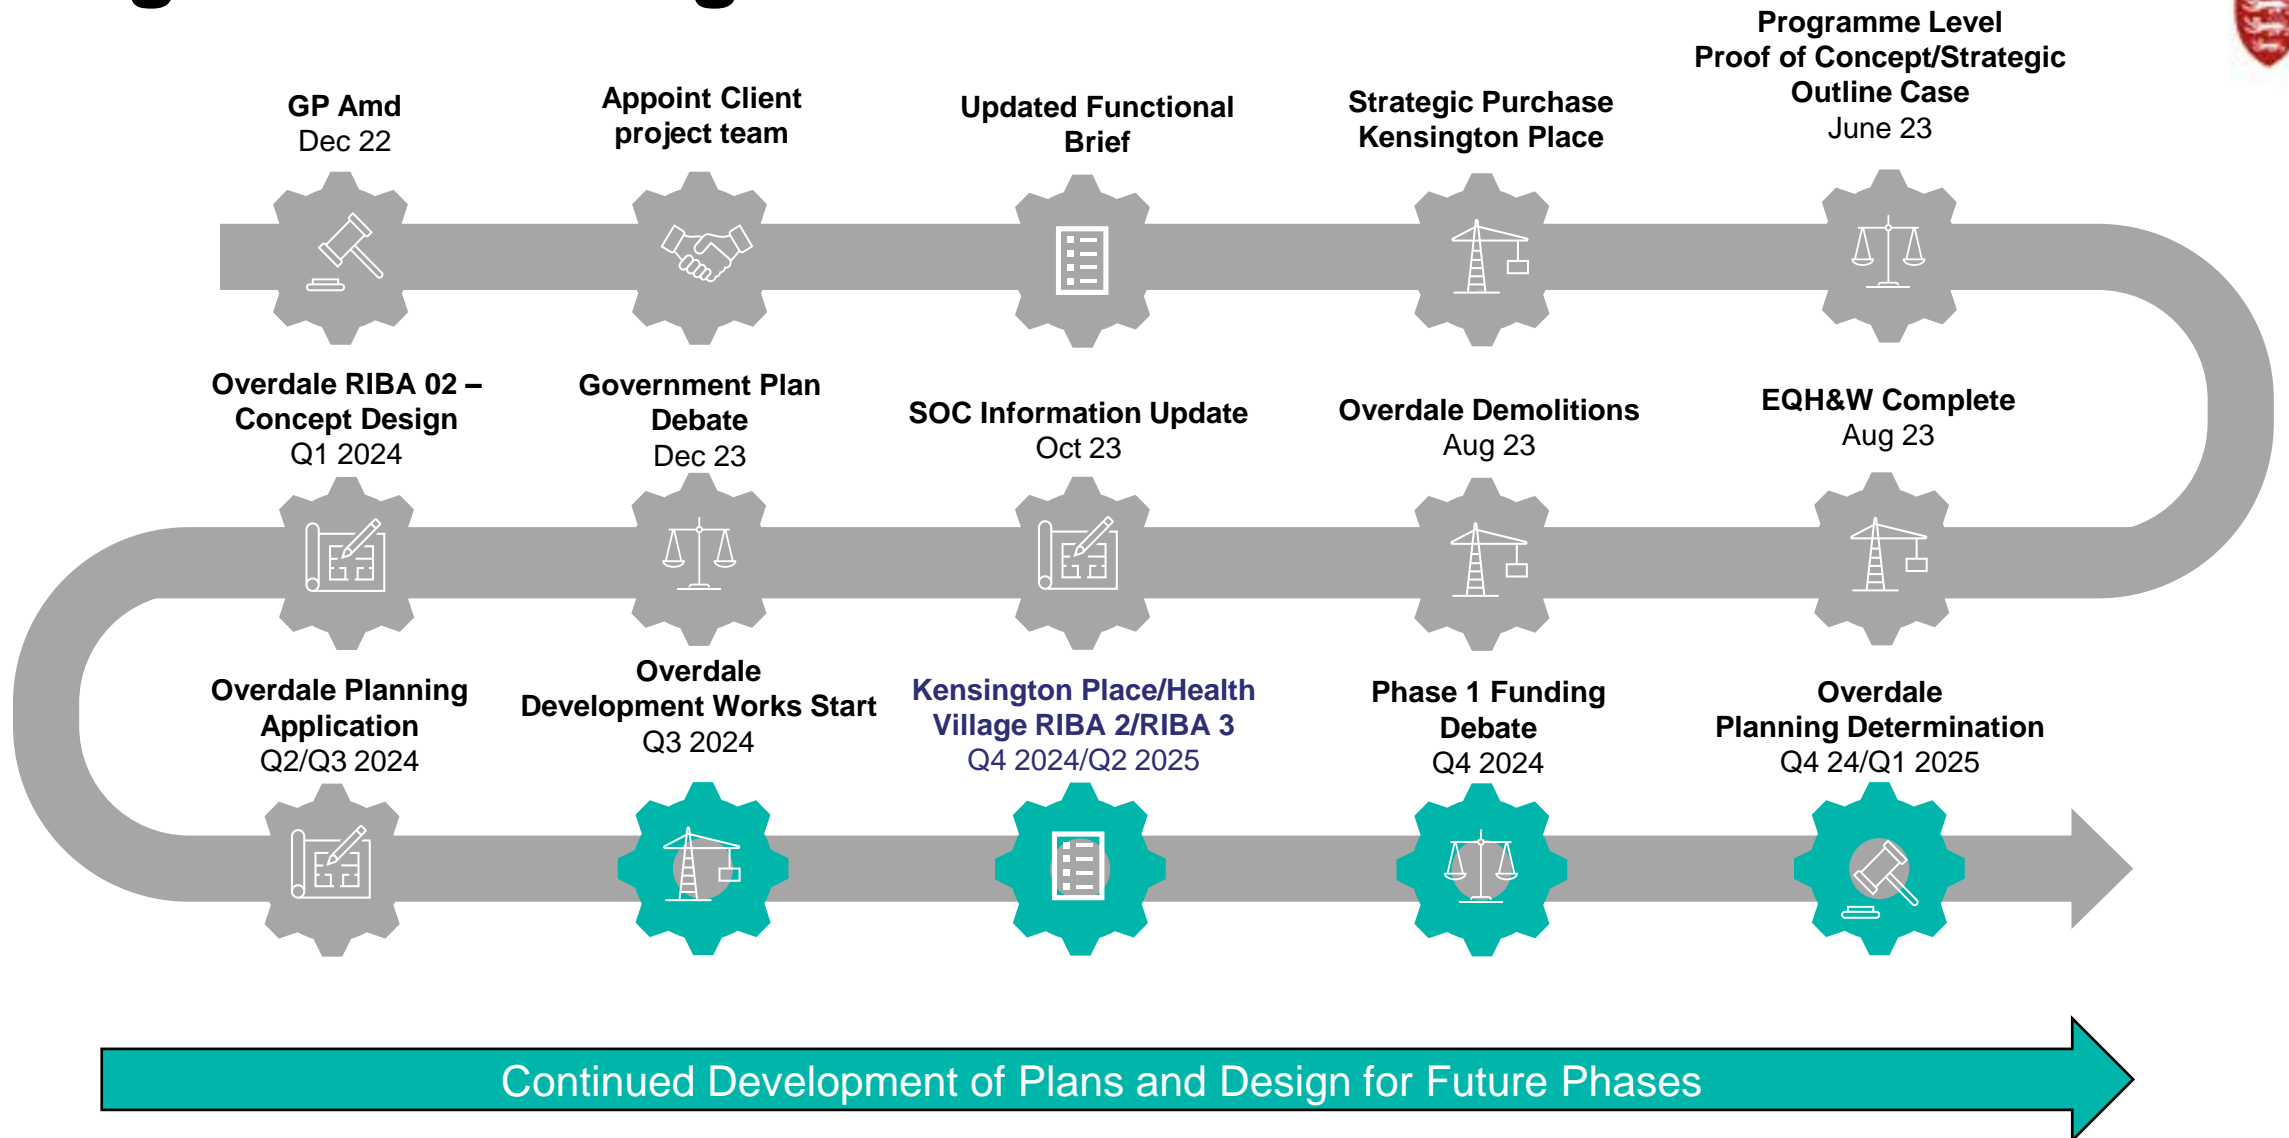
GP Amd
Dec 22

Appoint Client project team

Updated Functional Brief

Strategic Purchase Kensington Place

Programme Level Proof of Concept/Strategic Outline Case
June 23

Overdale RIBA 02 – Concept Design
Q1 2024

Government Plan Debate
Dec 23

SOC Information Update
Oct 23

Overdale Demolitions
Aug 23

EQH&W Complete
Aug 23

Overdale Planning Application
Q2/Q3 2024

Overdale Development Works Start
Q3 2024

Kensington Place/Health Village RIBA 2/RIBA 3
Q4 2024/Q2 2025

Phase 1 Funding Debate
Q4 2024

Overdale Planning Determination
Q4 24/Q1 2025

Continued Development of Plans and Design for Future Phases